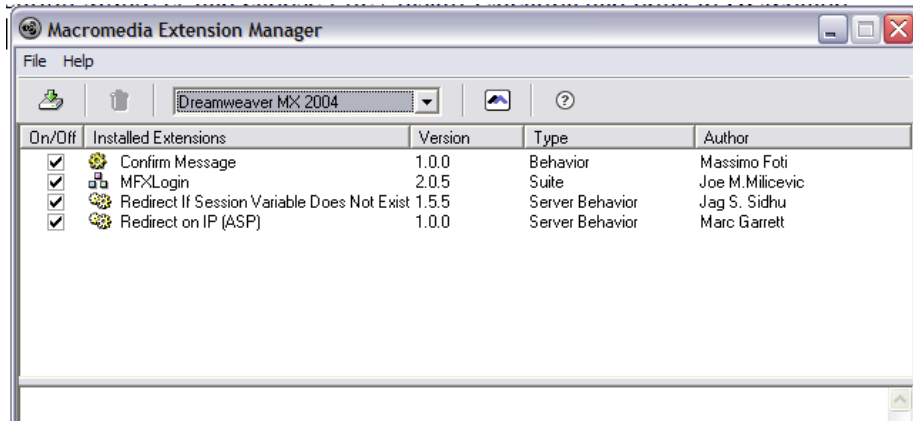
Macromedia Extension Manager

File Help

Dreamweaver MX 2004

| On/Off | Installed Extensions | Version | Type | Author |
|---|---|---|---|---|
| ✔ | Confirm Message | 1.0.0 | Behavior | Massimo Foti |
| ✔ | MFXLogin | 2.0.5 | Suite | Joe M.Milicevic |
| ✔ | Redirect If Session Variable Does Not Exist | 1.5.5 | Server Behavior | Jag S. Sidhu |
| ✔ | Redirect on IP (ASP) | 1.0.0 | Server Behavior | Marc Garrett |